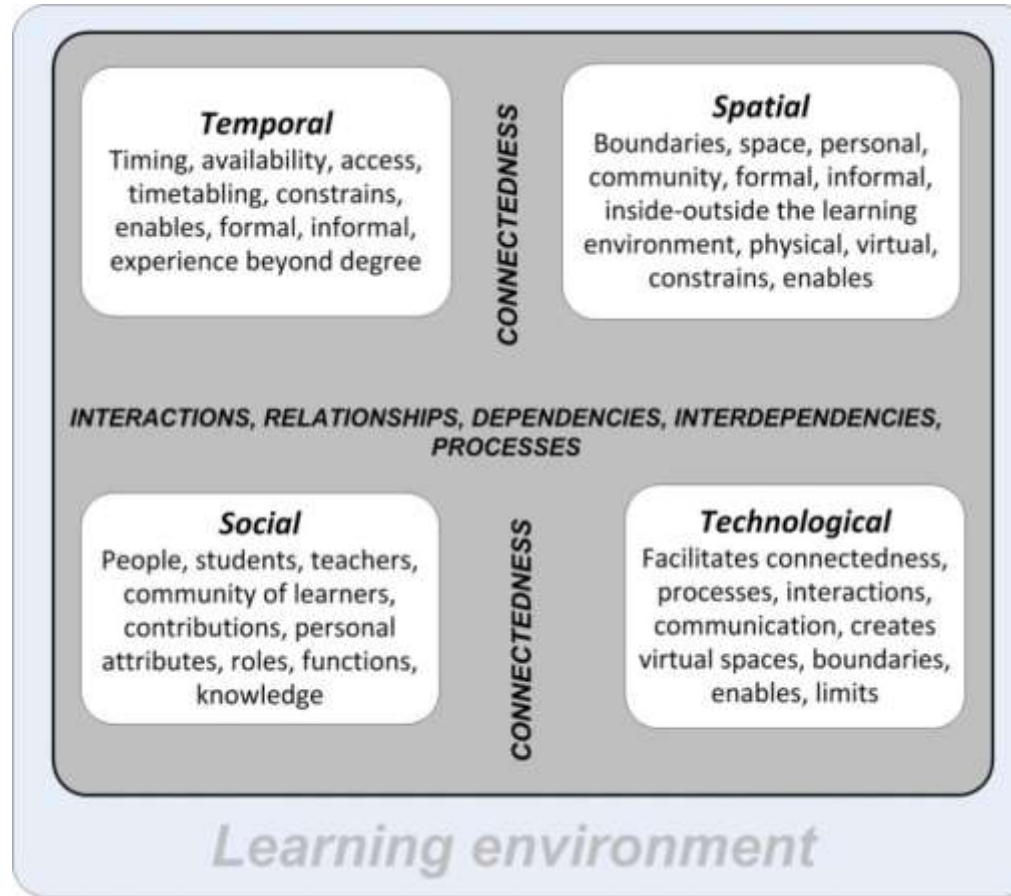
Temporal
Timing, availability, access, timetabling, constrains, enables, formal, informal, experience beyond degree

CONNECTEDNESS

Spatial
Boundaries, space, personal, community, formal, informal, inside-outside the learning environment, physical, virtual, constrains, enables

INTERACTIONS, RELATIONSHIPS, DEPENDENCIES, INTERDEPENDENCIES, PROCESSES

Social
People, students, teachers, community of learners, contributions, personal attributes, roles, functions, knowledge

CONNECTEDNESS

Technological
Facilitates connectedness, processes, interactions, communication, creates virtual spaces, boundaries, enables, limits

Learning environment